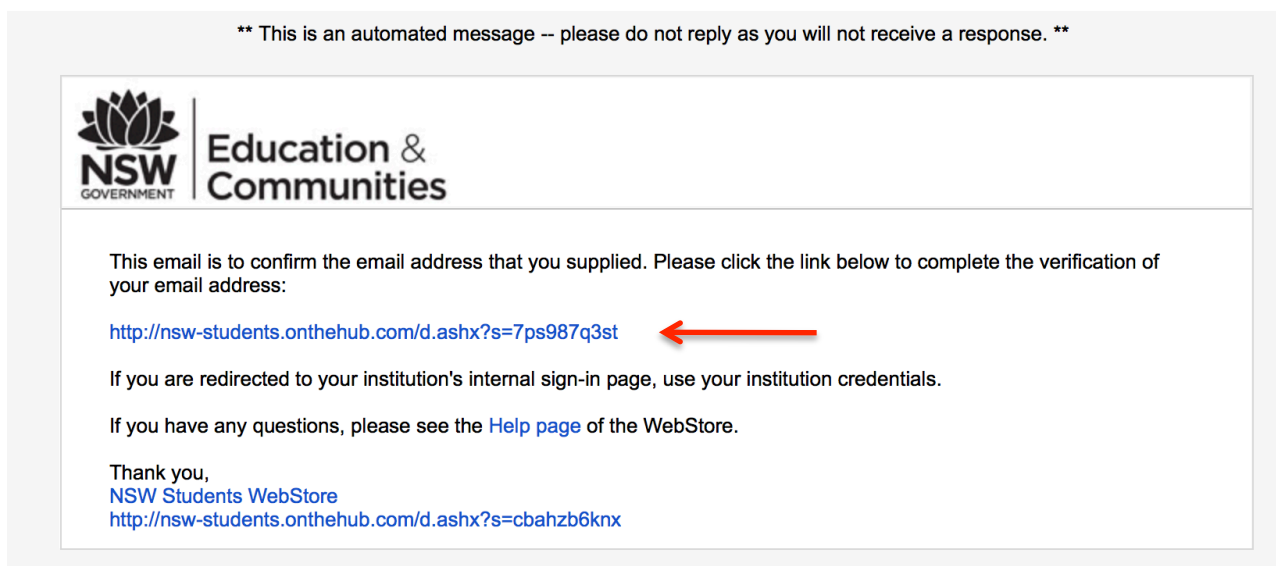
** This is an automated message -- please do not reply as you will not receive a response. **

NSW GOVERNMENT

Education & Communities

This email is to confirm the email address that you supplied. Please click the link below to complete the verification of your email address:

http://nsw-students.onthehub.com/d.ashx?s=7ps987q3st

If you are redirected to your institution's internal sign-in page, use your institution credentials.

If you have any questions, please see the Help page of the WebStore.

Thank you,
NSW Students WebStore
http://nsw-students.onthehub.com/d.ashx?s=cbahzb6knx